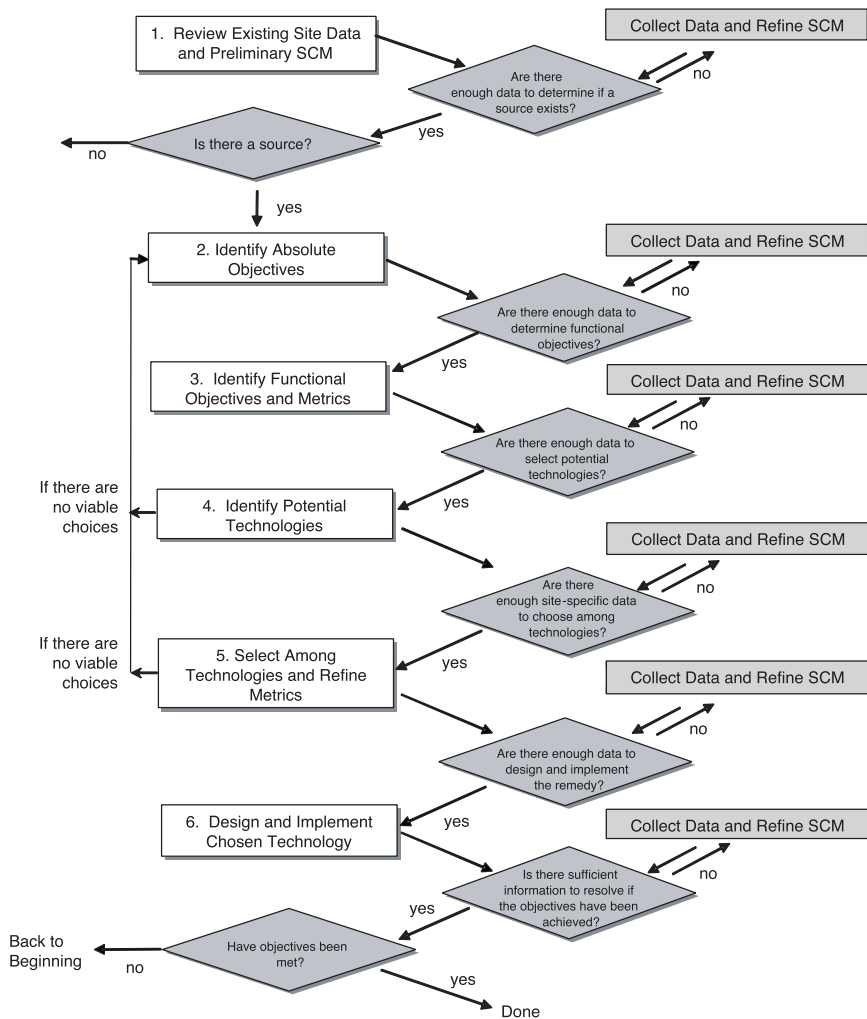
1. Review Existing Site Data and Preliminary SCM

Collect Data and Refine SCM

Are there enough data to determine if a source exists?

no

yes

Is there a source?

no

yes

2. Identify Absolute Objectives

Collect Data and Refine SCM

no

Are there enough data to determine functional objectives?

yes

3. Identify Functional Objectives and Metrics

Collect Data and Refine SCM

no

Are there enough data to select potential technologies?

If there are no viable choices

yes

4. Identify Potential Technologies

Collect Data and Refine SCM

Are there enough site-specific data to choose among technologies?

no

If there are no viable choices

yes

5. Select Among Technologies and Refine Metrics

Collect Data and Refine SCM

no

Are there enough data to design and implement the remedy?

6. Design and Implement Chosen Technology

yes

Collect Data and Refine SCM

Is there sufficient information to resolve if the objectives have been achieved?

no

yes

Back to Beginning

no

Have objectives been met?

yes

Done